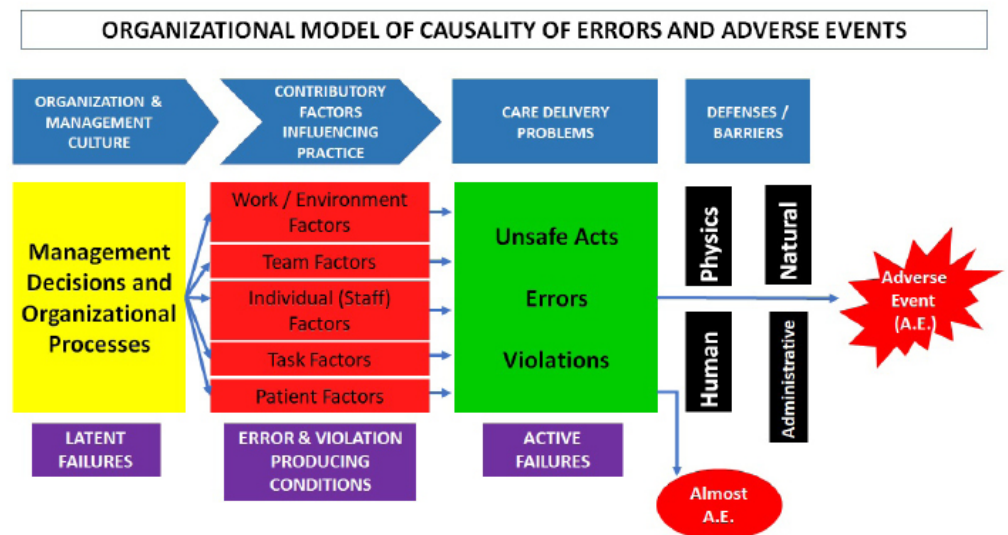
ORGANIZATIONAL MODEL OF CAUSALITY OF ERRORS AND ADVERSE EVENTS

ORGANIZATION & MANAGEMENT CULTURE

CONTRIBUTORY FACTORS INFLUENCING PRACTICE

CARE DELIVERY PROBLEMS

DEFENSES / BARRIERS

Management Decisions and Organizational Processes

Work / Environment Factors

Team Factors

Individual (Staff) Factors

Task Factors

Patient Factors

Unsafe Acts

Errors

Violations

Physics

Natural

Human

Administrative

Adverse Event (A.E.)

LATENT FAILURES

ERROR & VIOLATION PRODUCING CONDITIONS

ACTIVE FAILURES

Almost A.E.